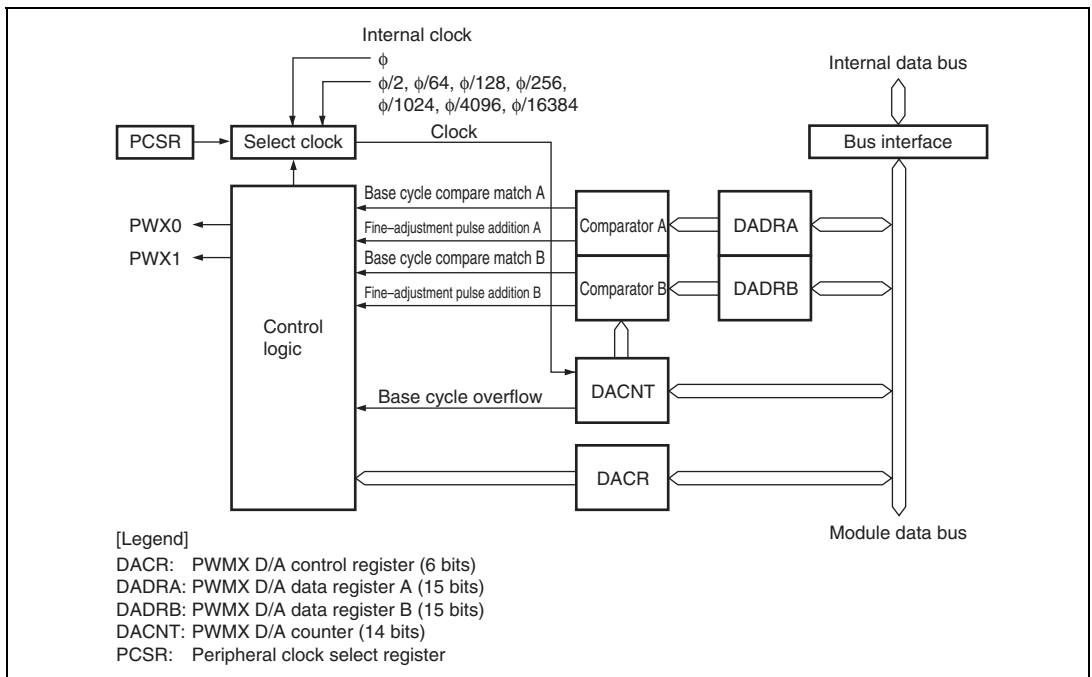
Internal clock
$\phi$
$\phi/2$, $\phi/64$, $\phi/128$, $\phi/256$, $\phi/1024$, $\phi/4096$, $\phi/16384$

Internal data bus

PCSR

Select clock

Clock

Bus interface

Base cycle compare match A

Fine–adjustment pulse addition A

Base cycle compare match B

Fine–adjustment pulse addition B

PWX0

PWX1

Comparator A

DADRA

Comparator B

DADRB

Control logic

DACNT

Base cycle overflow

DACR

Module data bus

[Legend]
DACR: PWMX D/A control register (6 bits)
DADRA: PWMX D/A data register A (15 bits)
DADRB: PWMX D/A data register B (15 bits)
DACNT: PWMX D/A counter (14 bits)
PCSR: Peripheral clock select register